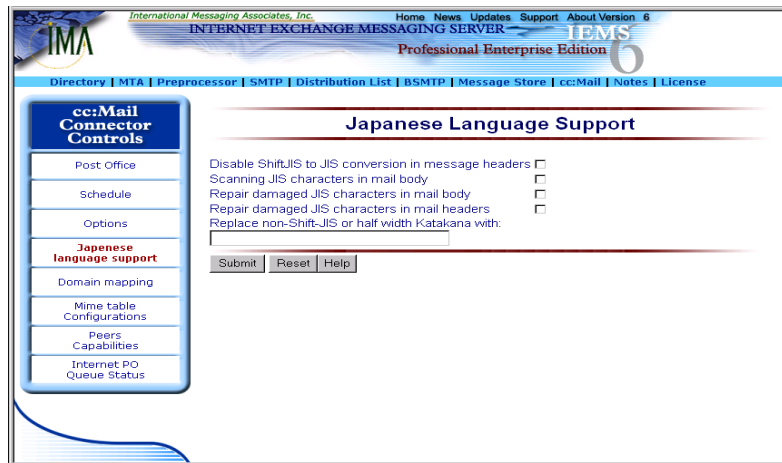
International Messaging Associates, Inc.

Home News Updates Support About Version 6

IMA

INTERNET EXCHANGE MESSAGING SERVER

IEMS 6

Professional Enterprise Edition

Directory | MTA | Preprocessor | SMTP | Distribution List | BSMTP | Message Store | cc:Mail | Notes | License

cc:Mail Connector Controls

Post Office

Schedule

Options

Japanese language support

Domain mapping

Mime table Configurations

Peers Capabilities

Internet PO Queue Status

Japanese Language Support

Disable ShiftJIS to JIS conversion in message headers

Scanning JIS characters in mail body

Repair damaged JIS characters in mail body

Repair damaged JIS characters in mail headers

Replace non-Shift-JIS or half width Katakana with:

Submit Reset Help